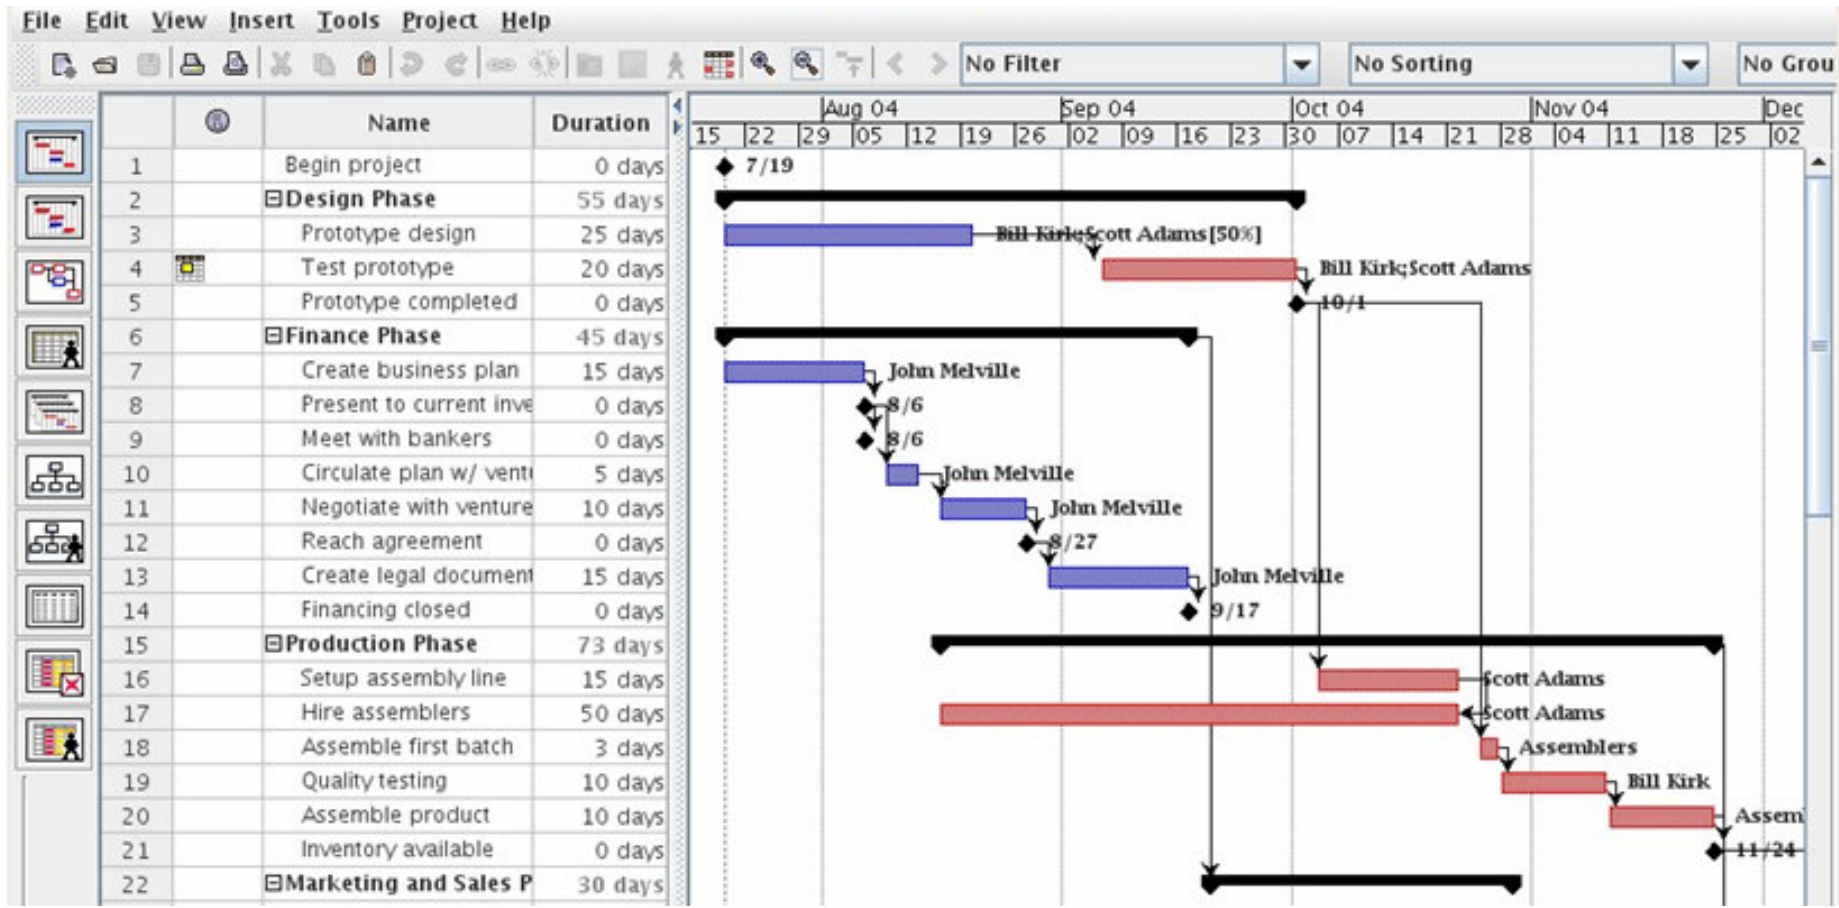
File Edit View Insert Tools Project Help

No Filter | No Sorting | No Grou

| | | Name | Duration |
|---|---|---|---|
| 1 | | Begin project | 0 days |
| 2 | | ⊟Design Phase | 55 days |
| 3 | | Prototype design | 25 days |
| 4 | | Test prototype | 20 days |
| 5 | | Prototype completed | 0 days |
| 6 | | ⊟Finance Phase | 45 days |
| 7 | | Create business plan | 15 days |
| 8 | | Present to current inve | 0 days |
| 9 | | Meet with bankers | 0 days |
| 10 | | Circulate plan w/ vent | 5 days |
| 11 | | Negotiate with venture | 10 days |
| 12 | | Reach agreement | 0 days |
| 13 | | Create legal document | 15 days |
| 14 | | Financing closed | 0 days |
| 15 | | ⊟Production Phase | 73 days |
| 16 | | Setup assembly line | 15 days |
| 17 | | Hire assemblers | 50 days |
| 18 | | Assemble first batch | 3 days |
| 19 | | Quality testing | 10 days |
| 20 | | Assemble product | 10 days |
| 21 | | Inventory available | 0 days |
| 22 | | ⊟Marketing and Sales P | 30 days |

Aug 04 Sep 04 Oct 04 Nov 04 Dec
15 22 29 05 12 19 26 02 09 16 23 30 07 14 21 28 04 11 18 25 02

7/19
Bill Kirk;Scott Adams[50%]
Bill Kirk;Scott Adams
10/1
John Melville
8/6
8/6
John Melville
John Melville
8/27
John Melville
9/17
Scott Adams
Scott Adams
Assemblers
Bill Kirk
Assem
11/24